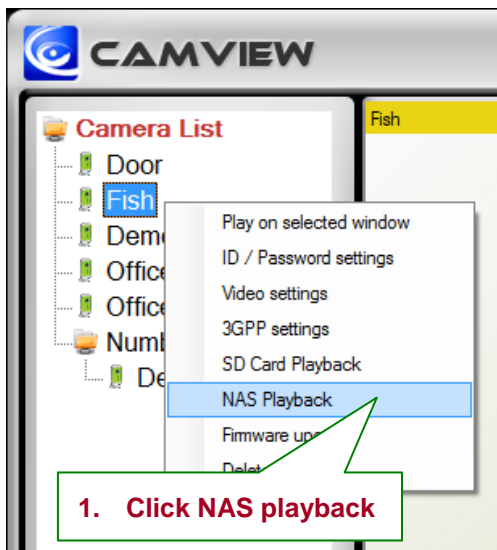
CAMVIEW

Camera List
Door
Fish
Demo
Office
Office
Numb
De

Fish

Play on selected window
ID / Password settings
Video settings
3GPP settings
SD Card Playback
NAS Playback
Firmware up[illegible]
Delet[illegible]

1. Click NAS playback